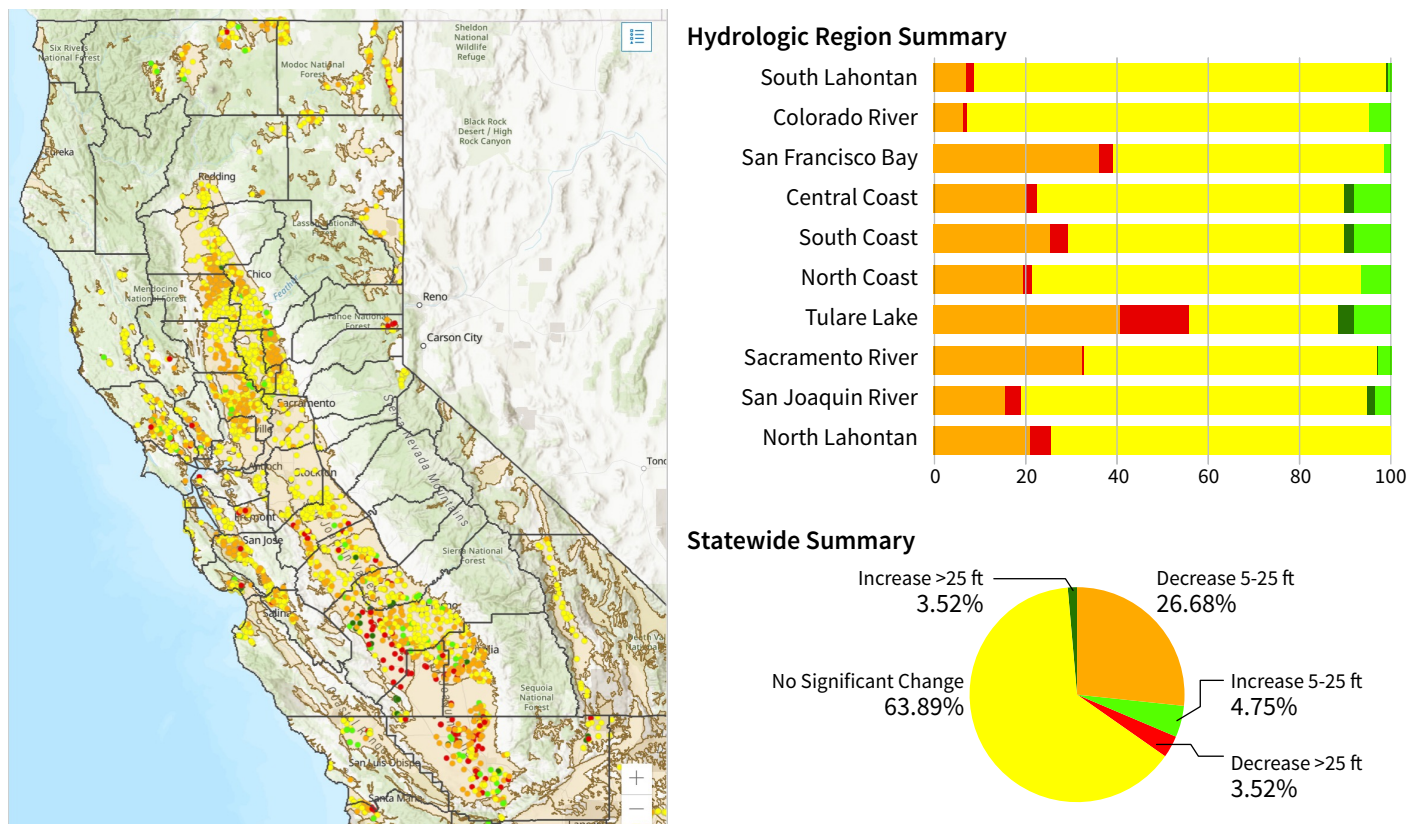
Six Rivers National Forest
Modoc National Forest
Sheldon National Wildlife Refuge
Black Rock Desert / High Rock Canyon
Eureka
Redding
Lassen National Forest
Chico
Feather
Mendocino National Forest
Reno
Tahoe National Forest
Carson City
Sacramento
Sierra Nevada Mountains
Antioch
Stockton
Fremont
San Jose
Sierra National Forest
Tono
Salinas
Death Valley
Sequoia National Forest
San Luis Obispo
Santa Maria
+
−

Hydrologic Region Summary
South Lahontan
Colorado River
San Francisco Bay
Central Coast
South Coast
North Coast
Tulare Lake
Sacramento River
San Joaquin River
North Lahontan
0
20
40
60
80
100

Statewide Summary
Increase >25 ft
3.52%
Decrease 5-25 ft
26.68%
No Significant Change
63.89%
Increase 5-25 ft
4.75%
Decrease >25 ft
3.52%